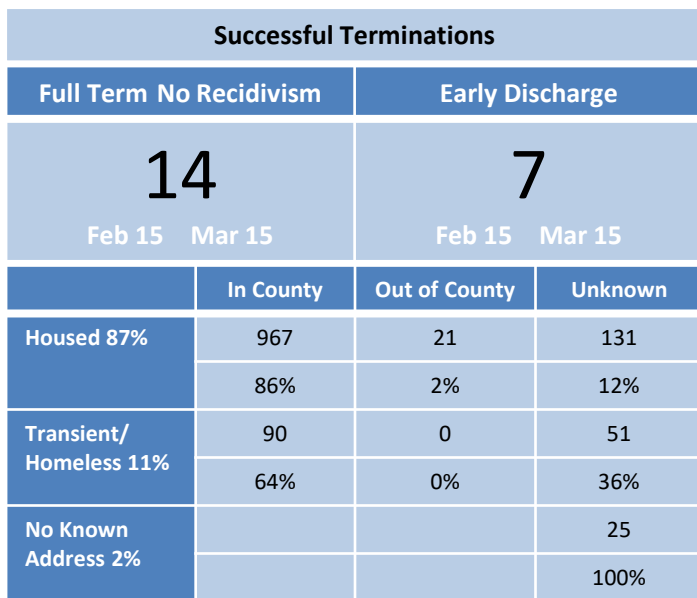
Successful Terminations

| Full Term No Recidivism | Early Discharge |
|---|---|
| 14 Feb 15 Mar 15 | 7 Feb 15 Mar 15 |

| | In County | Out of County | Unknown |
|---|---|---|---|
| Housed 87% | 967 | 21 | 131 |
| | 86% | 2% | 12% |
| Transient/ Homeless 11% | 90 | 0 | 51 |
| | 64% | 0% | 36% |
| No Known Address 2% | | | 25 |
| | | | 100% |